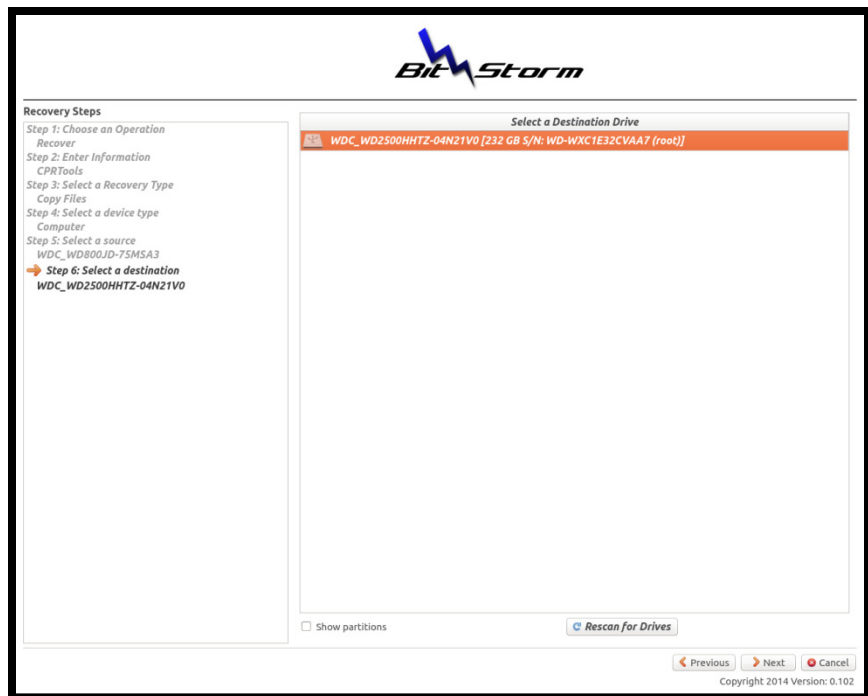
BitStorm

Recovery Steps

Step 1: Choose an Operation
Recover
Step 2: Enter Information
CPRTools
Step 3: Select a Recovery Type
Copy Files
Step 4: Select a device type
Computer
Step 5: Select a source
WDC_WD800JD-75MSA3
Step 6: Select a destination
WDC_WD2500HHTZ-04N21V0

Select a Destination Drive

WDC_WD2500HHTZ-04N21V0 [232 GB S/N: WD-WXC1E32CVAA7 (root)]

Show partitions

Rescan for Drives

Previous
Next
Cancel

Copyright 2014 Version: 0.102